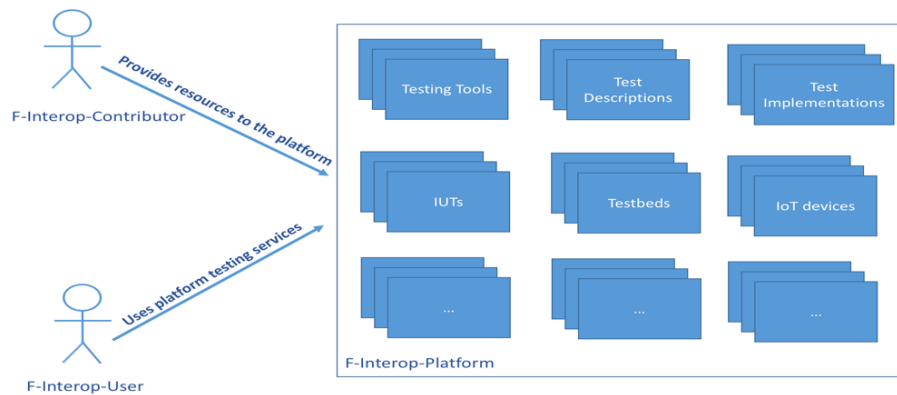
F-Interop-Contributor

Provides resources to the platform

F-Interop-User

Uses platform testing services

Testing Tools

Test Descriptions

Test Implementations

IUTs

Testbeds

IoT devices

...

...

...

F-Interop-Platform